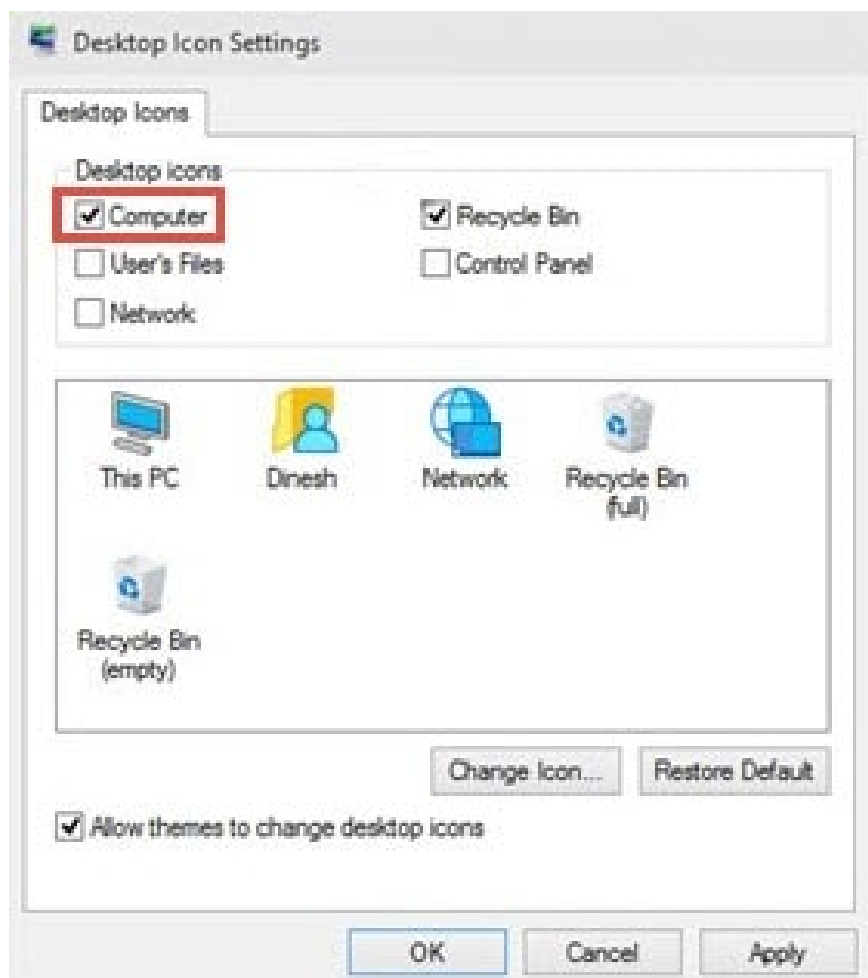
Desktop Icon Settings

Desktop Icons

Desktop icons

Computer

Recycle Bin

User's Files

Control Panel

Network

This PC

Dinesh

Network

Recycle Bin (full)

Recycle Bin (empty)

Change Icon...

Restore Default

Allow themes to change desktop icons

OK

Cancel

Apply